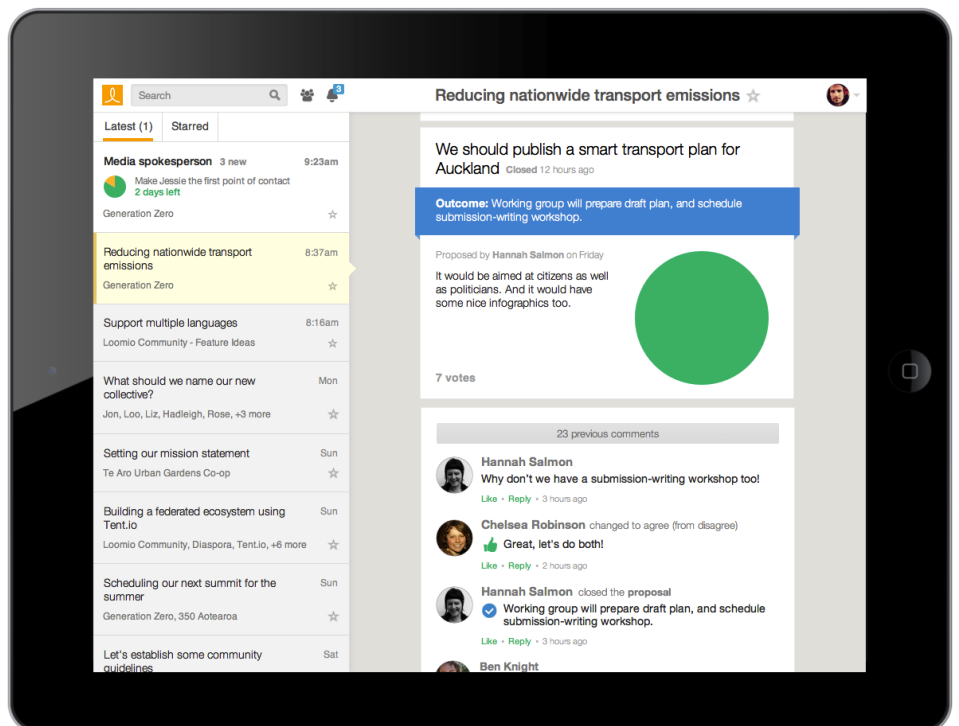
Search

3

Reducing nationwide transport emissions ☆

Latest (1) Starred

Media spokesperson 3 new 9:23am
Make Jessie the first point of contact
2 days left
Generation Zero ☆

Reducing nationwide transport emissions 8:37am
Generation Zero ☆

Support multiple languages 8:16am
Loomio Community - Feature Ideas ☆

What should we name our new collective? Mon
Jon, Loo, Liz, Hadleigh, Rose, +3 more ☆

Setting our mission statement Sun
Te Aro Urban Gardens Co-op ☆

Building a federated ecosystem using Tent.io Sun
Loomio Community, Diaspora, Tent.io, +6 more ☆

Scheduling our next summit for the summer Sun
Generation Zero, 350 Aotearoa ☆

Let's establish some community guidelines Sat

We should publish a smart transport plan for Auckland Closed 12 hours ago

Outcome: Working group will prepare draft plan, and schedule submission-writing workshop.

Proposed by Hannah Salmon on Friday

It would be aimed at citizens as well as politicians. And it would have some nice infographics too.

7 votes

23 previous comments

Hannah Salmon
Why don't we have a submission-writing workshop too!
Like • Reply • 3 hours ago

Chelsea Robinson changed to agree (from disagree)
Great, let's do both!
Like • Reply • 2 hours ago

Hannah Salmon closed the proposal
Working group will prepare draft plan, and schedule submission-writing workshop.
Like • Reply • 3 hours ago

Ben Knight